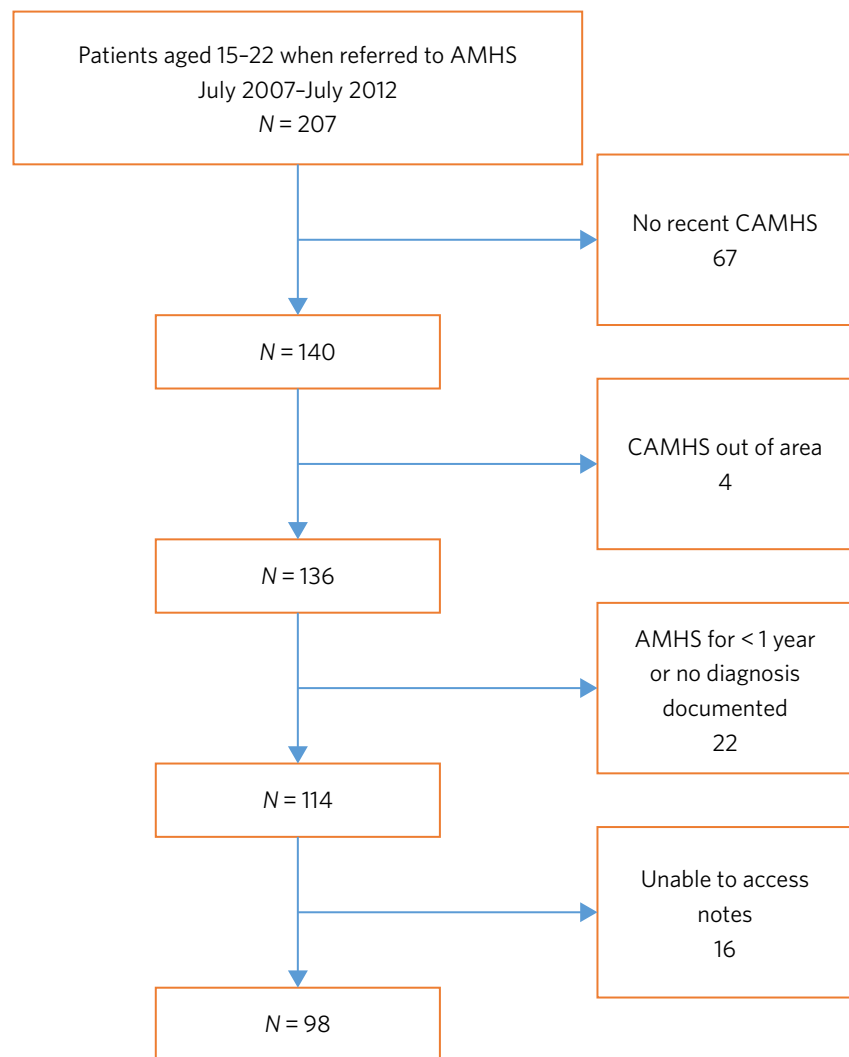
Patients aged 15–22 when referred to AMHS
July 2007–July 2012
$N = 207$

No recent CAMHS
67

$N = 140$

CAMHS out of area
4

$N = 136$

AMHS for < 1 year or no diagnosis documented
22

$N = 114$

Unable to access notes
16

$N = 98$